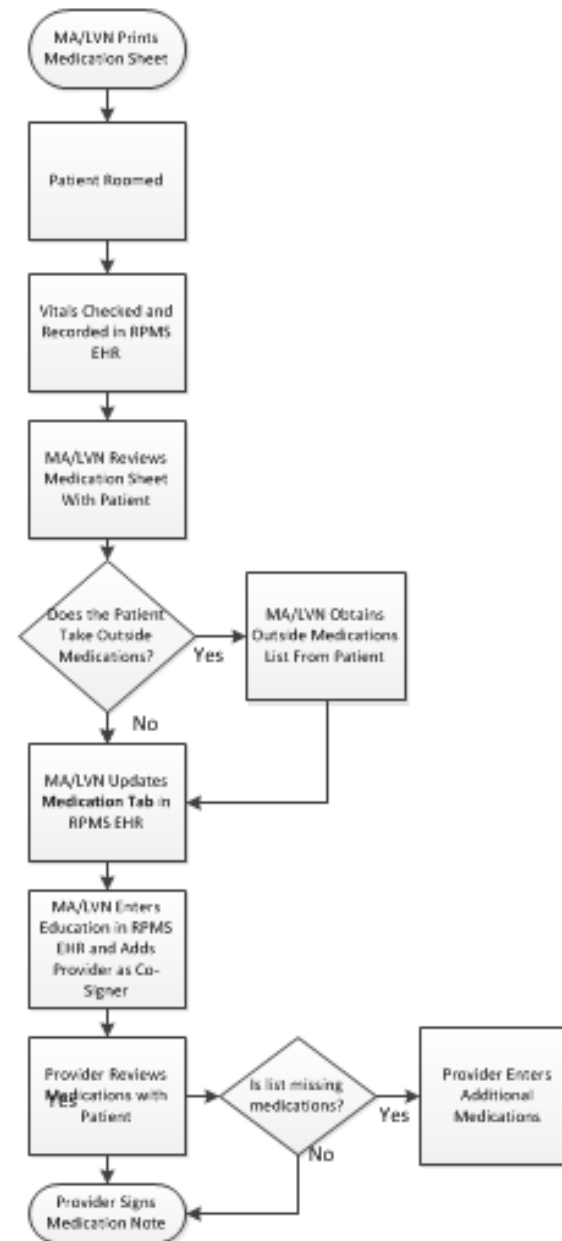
MA/LVN Prints Medication Sheet

Patient Roomed

Vitals Checked and Recorded in RPMS EHR

MA/LVN Reviews Medication Sheet With Patient

Does the Patient Take Outside Medications?

Yes

MA/LVN Obtains Outside Medications List From Patient

No

MA/LVN Updates **Medication Tab** in RPMS EHR

MA/LVN Enters Education in RPMS EHR and Adds Provider as Co-Signer

Provider Reviews Medications with Patient

Yes

Is list missing medications?

Yes

Provider Enters Additional Medications

No

Provider Signs Medication Note